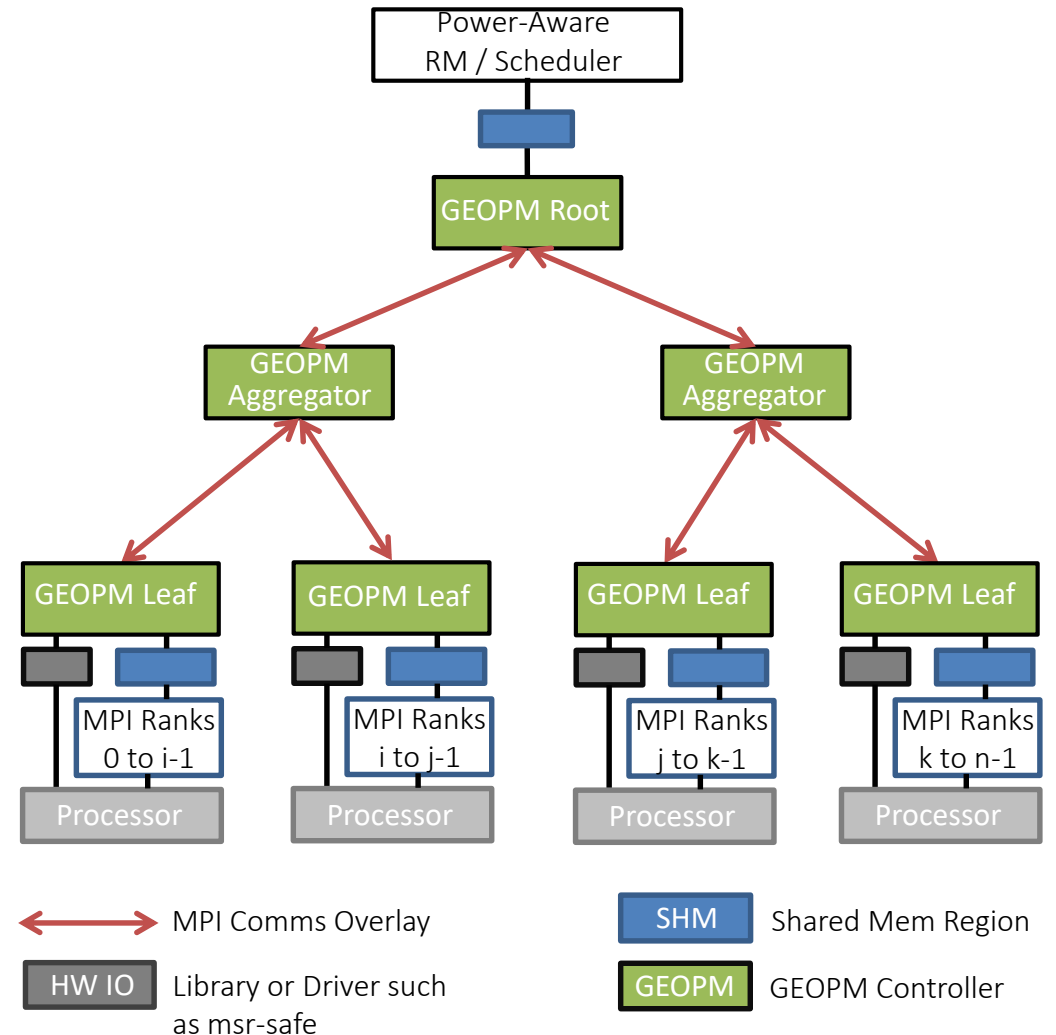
Power-Aware RM / Scheduler

GEOPM Root

GEOPM Aggregator

GEOPM Aggregator

GEOPM Leaf

GEOPM Leaf

GEOPM Leaf

GEOPM Leaf

MPI Ranks 0 to i-1

MPI Ranks i to j-1

MPI Ranks j to k-1

MPI Ranks k to n-1

Processor

Processor

Processor

Processor

MPI Comms Overlay

SHM Shared Mem Region

HW IO Library or Driver such as msr-safe

GEOPM GEOPM Controller